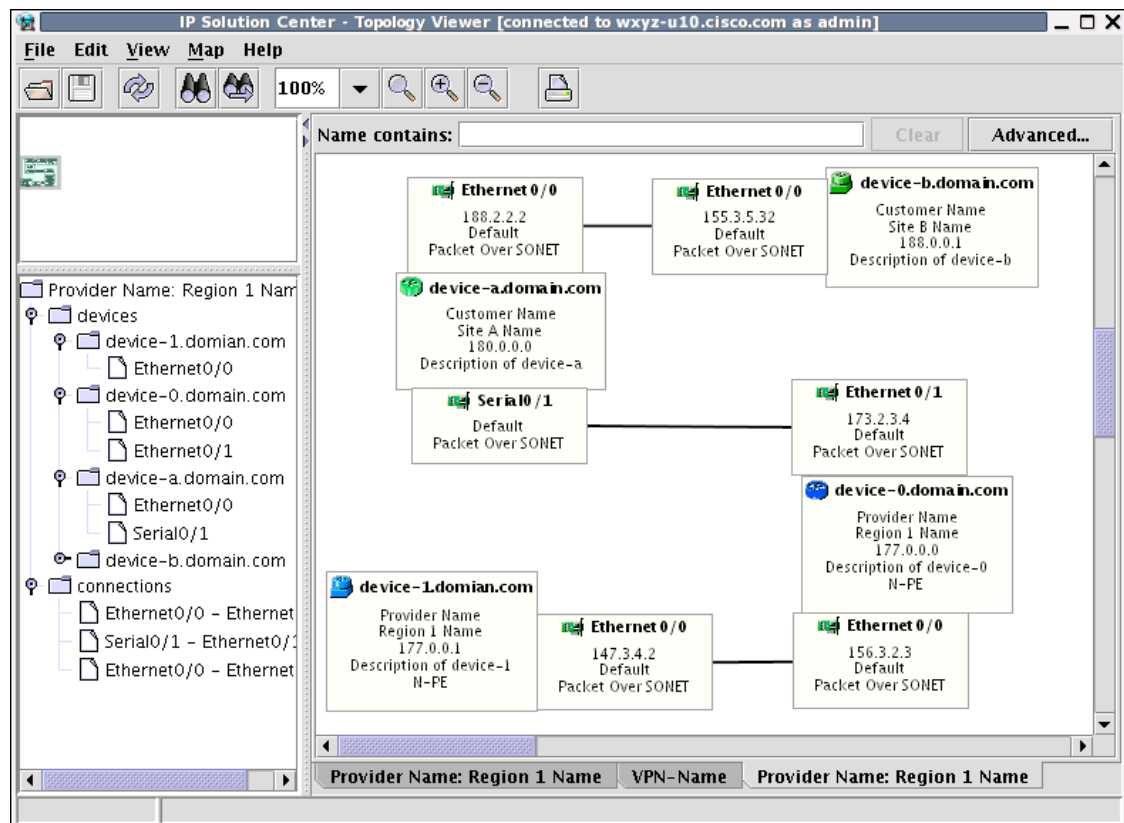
IP Solution Center - Topology Viewer [connected to wxyz-u10.cisco.com as admin]

File Edit View Map Help

100%

Name contains: Clear Advanced...

Provider Name: Region 1 Nam
devices
device-1.domian.com
Ethernet0/0
device-0.domain.com
Ethernet0/0
Ethernet0/1
device-a.domain.com
Ethernet0/0
Serial0/1
device-b.domain.com
connections
Ethernet0/0 - Ethernet
Serial0/1 - Ethernet0/1
Ethernet0/0 - Ethernet

Ethernet 0/0
188.2.2.2
Default
Packet Over SONET

Ethernet 0/0
155.3.5.32
Default
Packet Over SONET

device-b.domain.com
Customer Name
Site B Name
188.0.0.1
Description of device-b

device-a.domain.com
Customer Name
Site A Name
180.0.0.0
Description of device-a

Serial0/1
Default
Packet Over SONET

Ethernet 0/1
173.2.3.4
Default
Packet Over SONET

device-0.domain.com
Provider Name
Region 1 Name
177.0.0.0
Description of device-0
N-PE

device-1.domian.com
Provider Name
Region 1 Name
177.0.0.1
Description of device-1
N-PE

Ethernet 0/0
147.3.4.2
Default
Packet Over SONET

Ethernet 0/0
156.3.2.3
Default
Packet Over SONET

Provider Name: Region 1 Name | VPN-Name | Provider Name: Region 1 Name